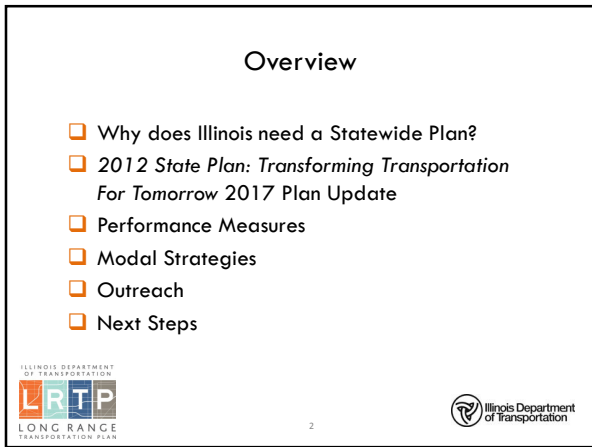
Overview

Why does Illinois need a Statewide Plan?

2012 State Plan: Transforming Transportation For Tomorrow 2017 Plan Update

Performance Measures

Modal Strategies

Outreach

Next Steps

ILLINOIS DEPARTMENT OF TRANSPORTATION
LRTP
LONG RANGE TRANSPORTATION PLAN

2

Illinois Department of Transportation